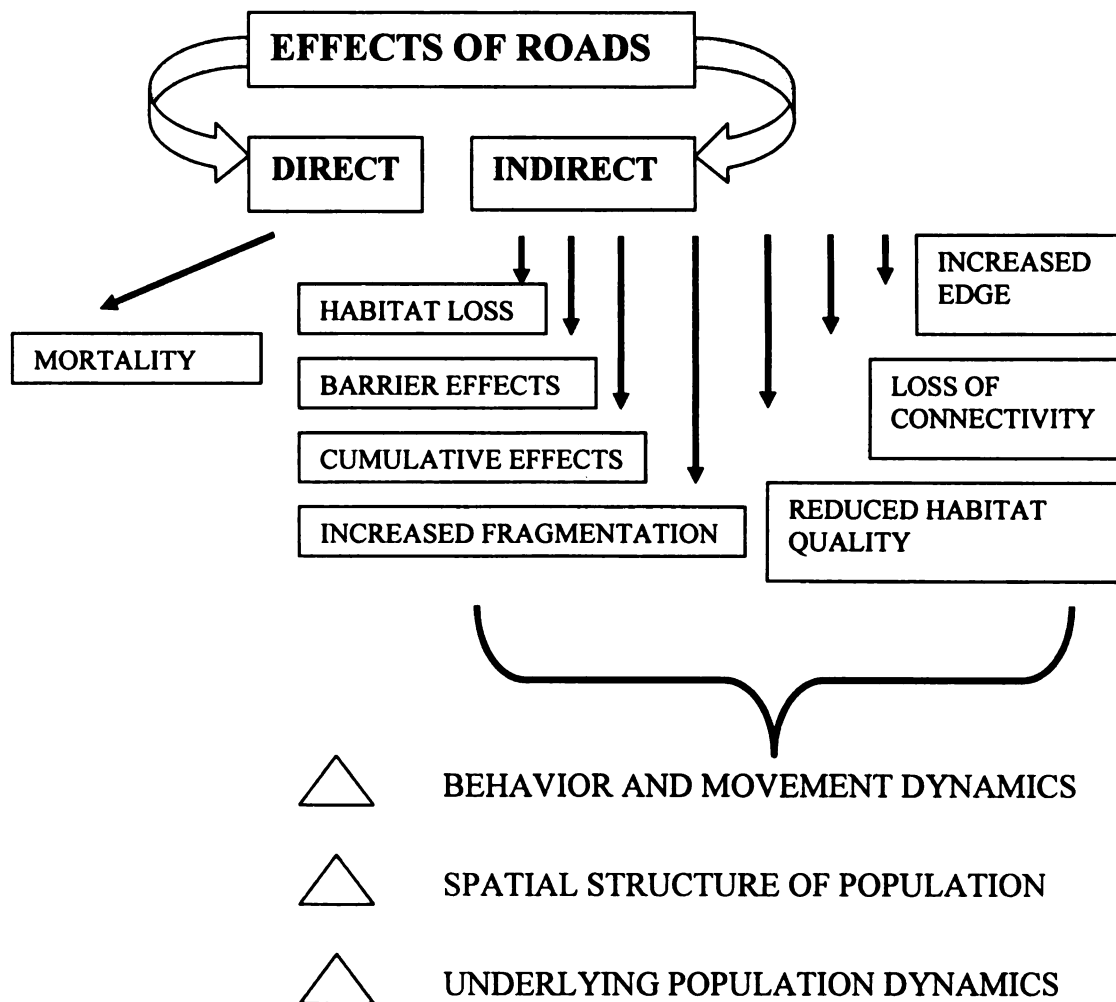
EFFECTS OF ROADS

DIRECT

INDIRECT

MORTALITY

HABITAT LOSS

BARRIER EFFECTS

CUMULATIVE EFFECTS

INCREASED FRAGMENTATION

INCREASED EDGE

LOSS OF CONNECTIVITY

REDUCED HABITAT QUALITY

BEHAVIOR AND MOVEMENT DYNAMICS

SPATIAL STRUCTURE OF POPULATION

UNDERLYING POPULATION DYNAMICS